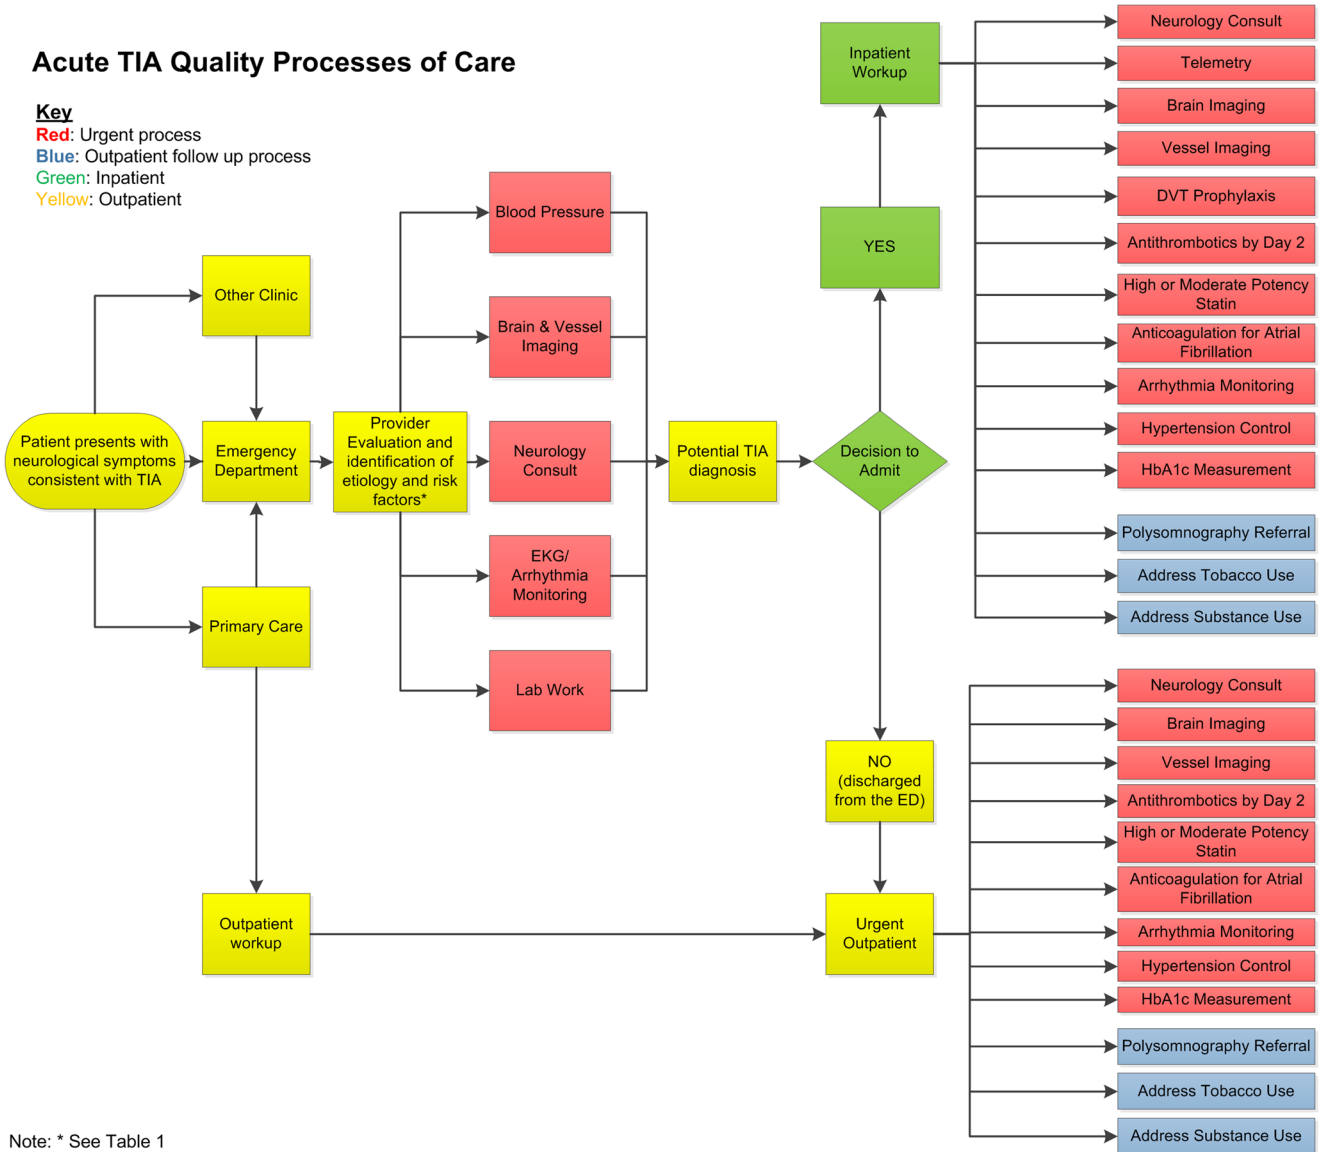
Acute TIA Quality Processes of Care

Key
Red: Urgent process
Blue: Outpatient follow up process
Green: Inpatient
Yellow: Outpatient

Patient presents with neurological symptoms consistent with TIA

Other Clinic

Emergency Department

Primary Care

Outpatient workup

Provider Evaluation and identification of etiology and risk factors*

Blood Pressure

Brain & Vessel Imaging

Neurology Consult

EKG/ Arrhythmia Monitoring

Lab Work

Potential TIA diagnosis

Decision to Admit

YES

Inpatient Workup

NO (discharged from the ED)

Urgent Outpatient

Neurology Consult
Telemetry
Brain Imaging
Vessel Imaging
DVT Prophylaxis
Antithrombotics by Day 2
High or Moderate Potency Statin
Anticoagulation for Atrial Fibrillation
Arrhythmia Monitoring
Hypertension Control
HbA1c Measurement
Polysomnography Referral
Address Tobacco Use
Address Substance Use

Neurology Consult
Brain Imaging
Vessel Imaging
Antithrombotics by Day 2
High or Moderate Potency Statin
Anticoagulation for Atrial Fibrillation
Arrhythmia Monitoring
Hypertension Control
HbA1c Measurement
Polysomnography Referral
Address Tobacco Use
Address Substance Use

Note: * See Table 1